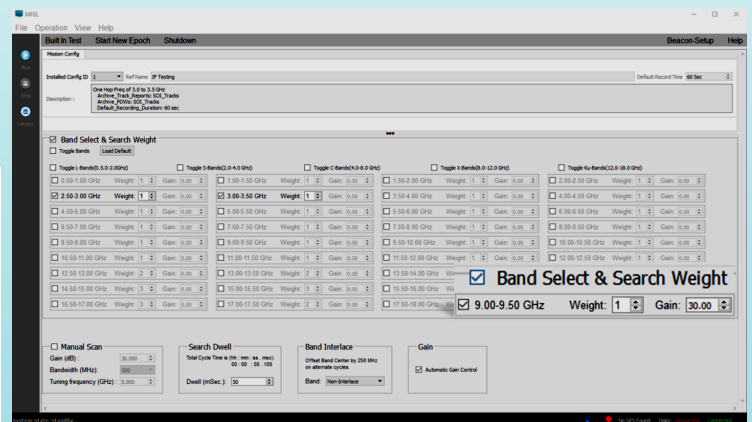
MFEL
File Operation View Help
Built In Test Start New Epoch Shutdown Beacon-Setup Help

Mission Config

Installed Config ID 1 RefName IF Testing Default Record Time 60 Sec

Description : One Hop Freq of 3.0 to 3.5 GHz
Archive_Track_Reports: SOI_Tracks
Archive_PDWs: SOI_Tracks
Default_Recording_Duration: 60 sec

☑ Band Select & Search Weight
☐ Toggle Bands Load Default

☐ Toggle L-Bands(0.5-2.0GHz) ☐ Toggle S-Bands(2.0-4.0 GHz) ☐ Toggle C-Bands(4.0-8.0 GHz) ☐ Toggle X-Bands(8.0-12.0 GHz) ☐ Toggle Ku-Bands(12.0-18.0 GHz)

| | | | | |
|---|---|---|---|---|
| ☐ 0.50-1.00 GHz Weight: 1 Gain: 0.00 | ☐ 1.00-1.50 GHz Weight: 1 Gain: 0.00 | ☐ 1.50-2.00 GHz Weight: 1 Gain: 0.00 | ☐ 2.00-2.50 GHz Weight: 1 Gain: 0.00 |
| ☑ 2.50-3.00 GHz Weight: 1 Gain: 0.00 | ☑ 3.00-3.50 GHz Weight: 1 Gain: 0.00 | ☐ 3.50-4.00 GHz Weight: 1 Gain: 0.00 | ☐ 4.00-4.50 GHz Weight: 1 Gain: 0.00 |
| ☐ 4.50-5.00 GHz Weight: 1 Gain: 0.00 | ☐ 5.00-5.50 GHz Weight: 1 Gain: 0.00 | ☐ 5.50-6.00 GHz Weight: 1 Gain: 0.00 | ☐ 6.00-6.50 GHz Weight: 1 Gain: 0.00 |
| ☐ 6.50-7.00 GHz Weight: 1 Gain: 0.00 | ☐ 7.00-7.50 GHz Weight: 1 Gain: 0.00 | ☐ 7.50-8.00 GHz Weight: 1 Gain: 0.00 | ☐ 8.00-8.50 GHz Weight: 1 Gain: 0.00 |
| ☐ 8.50-9.00 GHz Weight: 1 Gain: 0.00 | ☐ 9.00-9.50 GHz Weight: 1 Gain: 0.00 | ☐ 9.50-10.00 GHz Weight: 1 Gain: 0.00 | ☐ 10.00-10.50 GHz Weight: 1 Gain: 0.00 |
| ☐ 10.50-11.00 GHz Weight: 1 Gain: 0.00 | ☐ 11.00-11.50 GHz Weight: 1 Gain: 0.00 | ☐ 11.50-12.00 GHz Weight: 1 Gain: 0.00 | ☐ 12.00-12.50 GHz Weight: 1 Gain: 0.00 |
| ☐ 12.50-13.00 GHz Weight: 2 Gain: 0.00 | ☐ 13.00-13.50 GHz Weight: 2 Gain: 0.00 | ☐ 13.50-14.00 GHz We | |
| ☐ 14.50-15.00 GHz Weight: 3 Gain: 0.00 | ☐ 15.00-15.50 GHz Weight: 3 Gain: 0.00 | ☐ 15.50-16.00 GHz We | |
| ☐ 16.50-17.00 GHz Weight: 3 Gain: 0.00 | ☐ 17.00-17.50 GHz Weight: 2 Gain: 0.00 | ☐ 17.50-18.00 GHz We | |

☑ Band Select & Search Weight
☑ 9.00-9.50 GHz Weight: 1 Gain: 30.00

☐ Manual Scan
Gain (dB) : 30.000
Bandwidth (MHz): 500
Tuning frequency (GHz) : 3.000

Search Dwell
Total Cycle Time is (hh : mm : ss . msec) 00 : 00 : 00 . 100
Dwell (mSec.): 50

Band Interlace
Offset Band Center by 250 MHz on alternate cycles.
Band: Non-Interlace

Gain
☑ Automatic Gain Control

System State: Standby No GPS Found